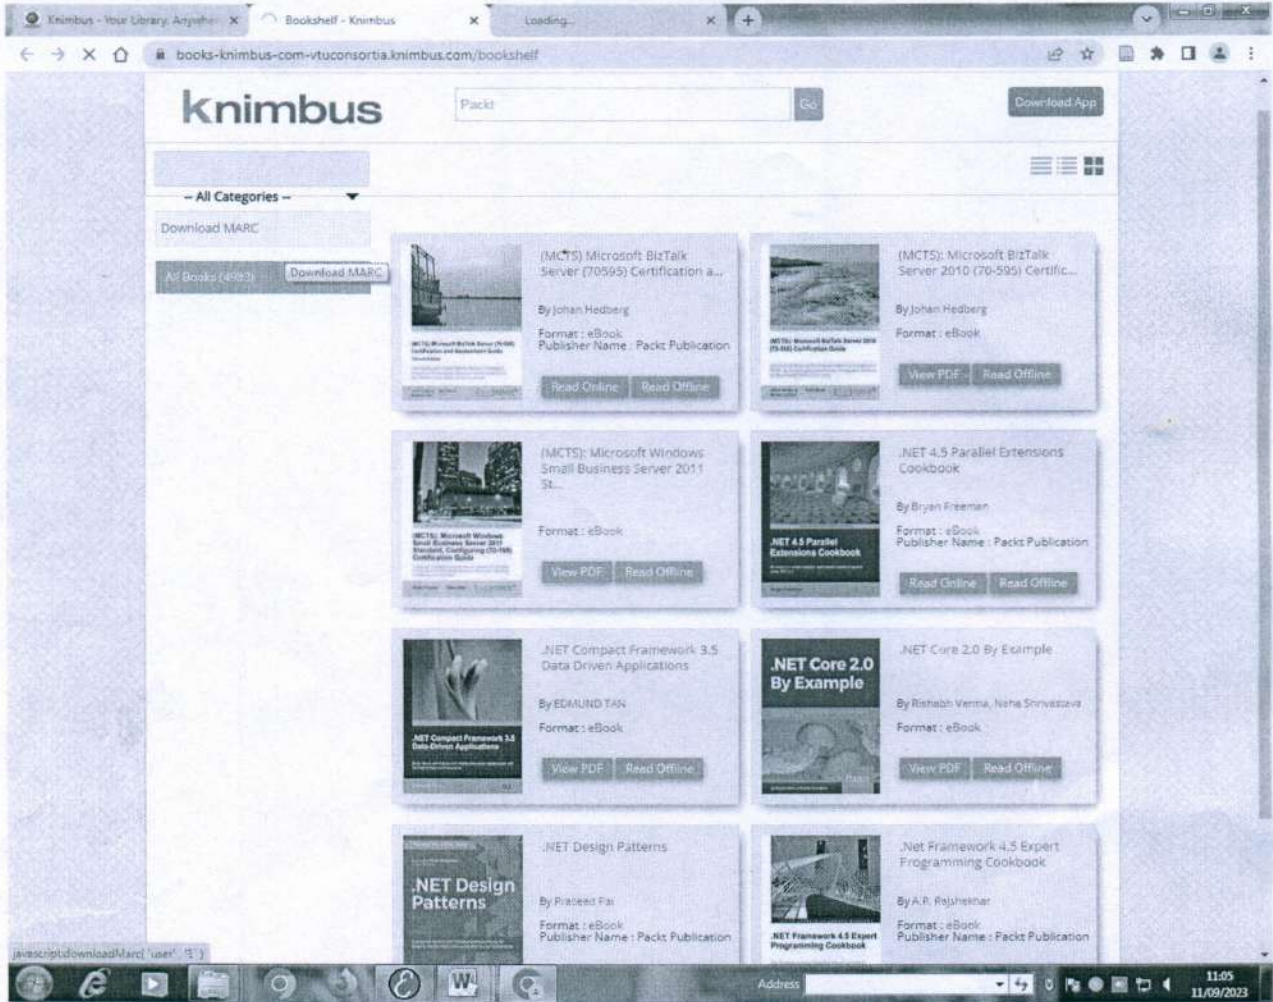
Knimbus - Your Library, Anywhe... ×
Bookshelf - Knimbus ×
Loading... ×

books-knimbus-com-vtuconsortia.knimbus.com/bookshelf

knimbus

Packt

Go

Download App

– All Categories –

Download MARC

All Books (4983)

Download MARC

(MCTS) Microsoft BizTalk Server (70595) Certification a...

By Johan Hedberg

Format : eBook
Publisher Name : Packt Publication

Read Online Read Offline

(MCTS): Microsoft BizTalk Server 2010 (70-595) Certific...

By Johan Hedberg

Format : eBook

View PDF Read Offline

(MCTS): Microsoft Windows Small Business Server 2011 St...

Format : eBook

View PDF Read Offline

.NET 4.5 Parallel Extensions Cookbook

By Bryan Freeman

Format : eBook
Publisher Name : Packt Publication

Read Online Read Offline

.NET Compact Framework 3.5 Data Driven Applications

By EDMUND TAN

Format : eBook

View PDF Read Offline

.NET Core 2.0 By Example

By Rishabh Verma, Neha Shrivastava

Format : eBook

View PDF Read Offline

.NET Design Patterns

By Praseed Pai

Format : eBook
Publisher Name : Packt Publication

.Net Framework 4.5 Expert Programming Cookbook

By A.P. Rajshekhar

Format : eBook
Publisher Name : Packt Publication

.NET Core 2.0 By Example

.NET Design Patterns

.NET 4.5 Parallel Extensions Cookbook

.NET Compact Framework 3.5 Data-Driven Applications

.NET Framework 4.5 Expert Programming Cookbook

javascript:downloadMarc('user', '1')

Address

11:05
11/09/2023